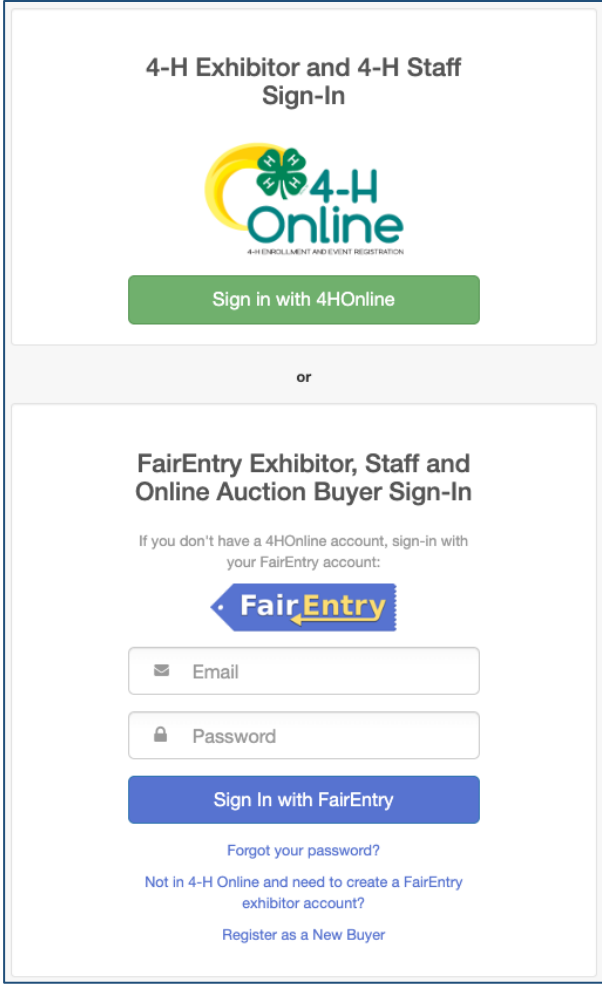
4-H Exhibitor and 4-H Staff Sign-In

4-H Online
4-H ENROLLMENT AND EVENT REGISTRATION

Sign in with 4HOnline

or

FairEntry Exhibitor, Staff and Online Auction Buyer Sign-In

If you don't have a 4HOnline account, sign-in with your FairEntry account:

FairEntry

Email

Password

Sign In with FairEntry

Forgot your password?

Not in 4-H Online and need to create a FairEntry exhibitor account?

Register as a New Buyer